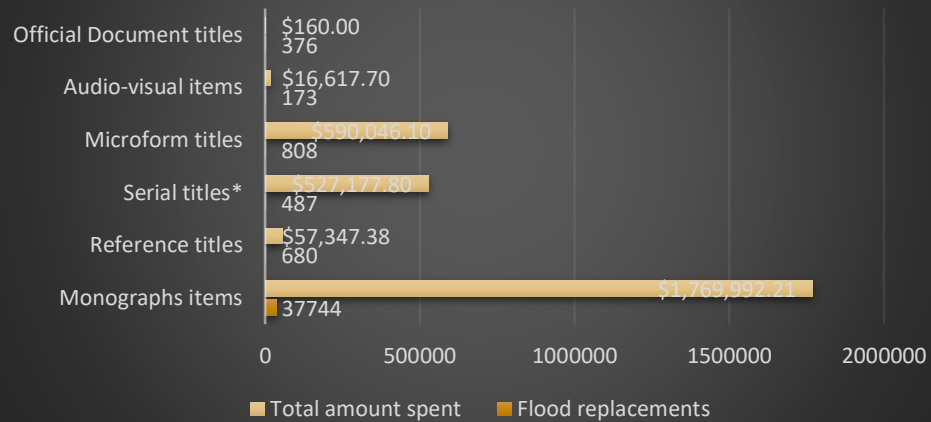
Official Document titles
$160.00
376

Audio-visual items
$16,617.70
173

Microform titles
$590,046.10
808

Serial titles*
$527,177.80
487

Reference titles
$57,347.38
680

Monographs items
$1,769,992.21
37744

0
500000
1000000
1500000
2000000

Total amount spent
Flood replacements